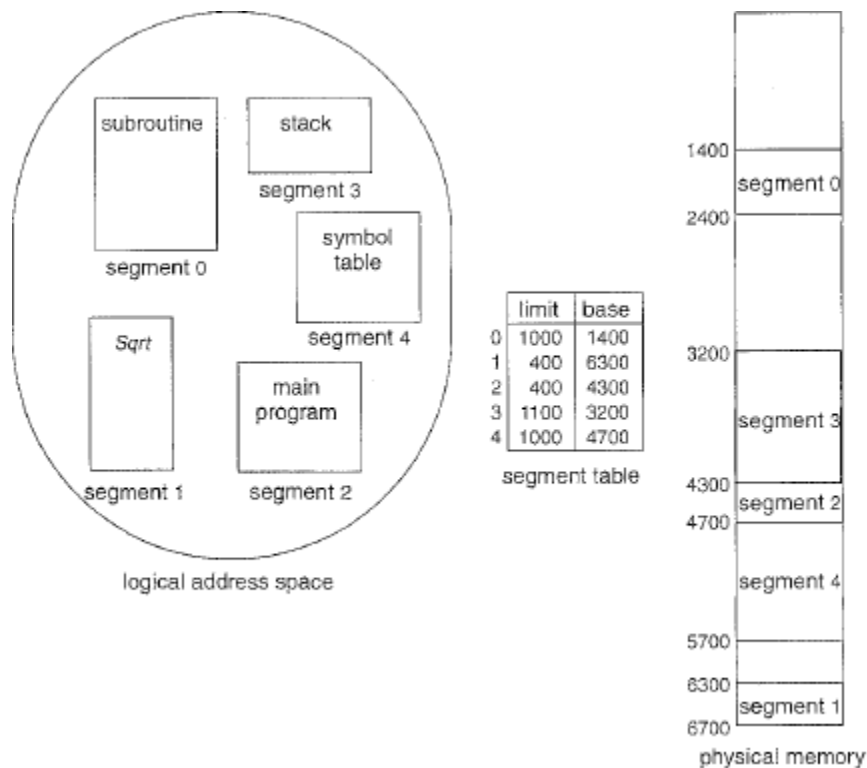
subroutine

segment 0

stack

segment 3

symbol table

segment 4

Sqrt

segment 1

main program

segment 2

logical address space

| | limit | base |
|---|---|---|
| 0 | 1000 | 1400 |
| 1 | 400 | 6300 |
| 2 | 400 | 4300 |
| 3 | 1100 | 3200 |
| 4 | 1000 | 4700 |

segment table

1400
segment 0
2400
3200
segment 3
4300
segment 2
4700
segment 4
5700
6300
segment 1
6700

physical memory